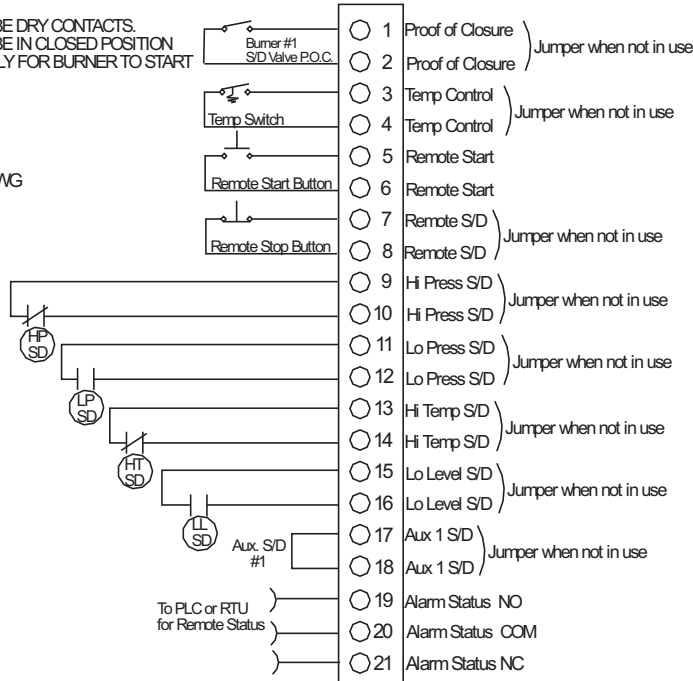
BE DRY CONTACTS.
BE IN CLOSED POSITION
LY FOR BURNER TO START

WG

Burner #1
S/D Valve P.O.C.

1 Proof of Closure
2 Proof of Closure
Jumper when not in use

Temp Switch

3 Temp Control
4 Temp Control
Jumper when not in use

Remote Start Button

5 Remote Start
6 Remote Start

Remote Stop Button

7 Remote S/D
8 Remote S/D
Jumper when not in use

HP SD

9 Hi Press S/D
10 Hi Press S/D
Jumper when not in use

LP SD

11 Lo Press S/D
12 Lo Press S/D
Jumper when not in use

HT SD

13 Hi Temp S/D
14 Hi Temp S/D
Jumper when not in use

LL SD

15 Lo Level S/D
16 Lo Level S/D
Jumper when not in use

Aux. S/D #1

17 Aux 1 S/D
18 Aux 1 S/D
Jumper when not in use

To PLC or RTU for Remote Status

19 Alarm Status NO
20 Alarm Status COM
21 Alarm Status NC